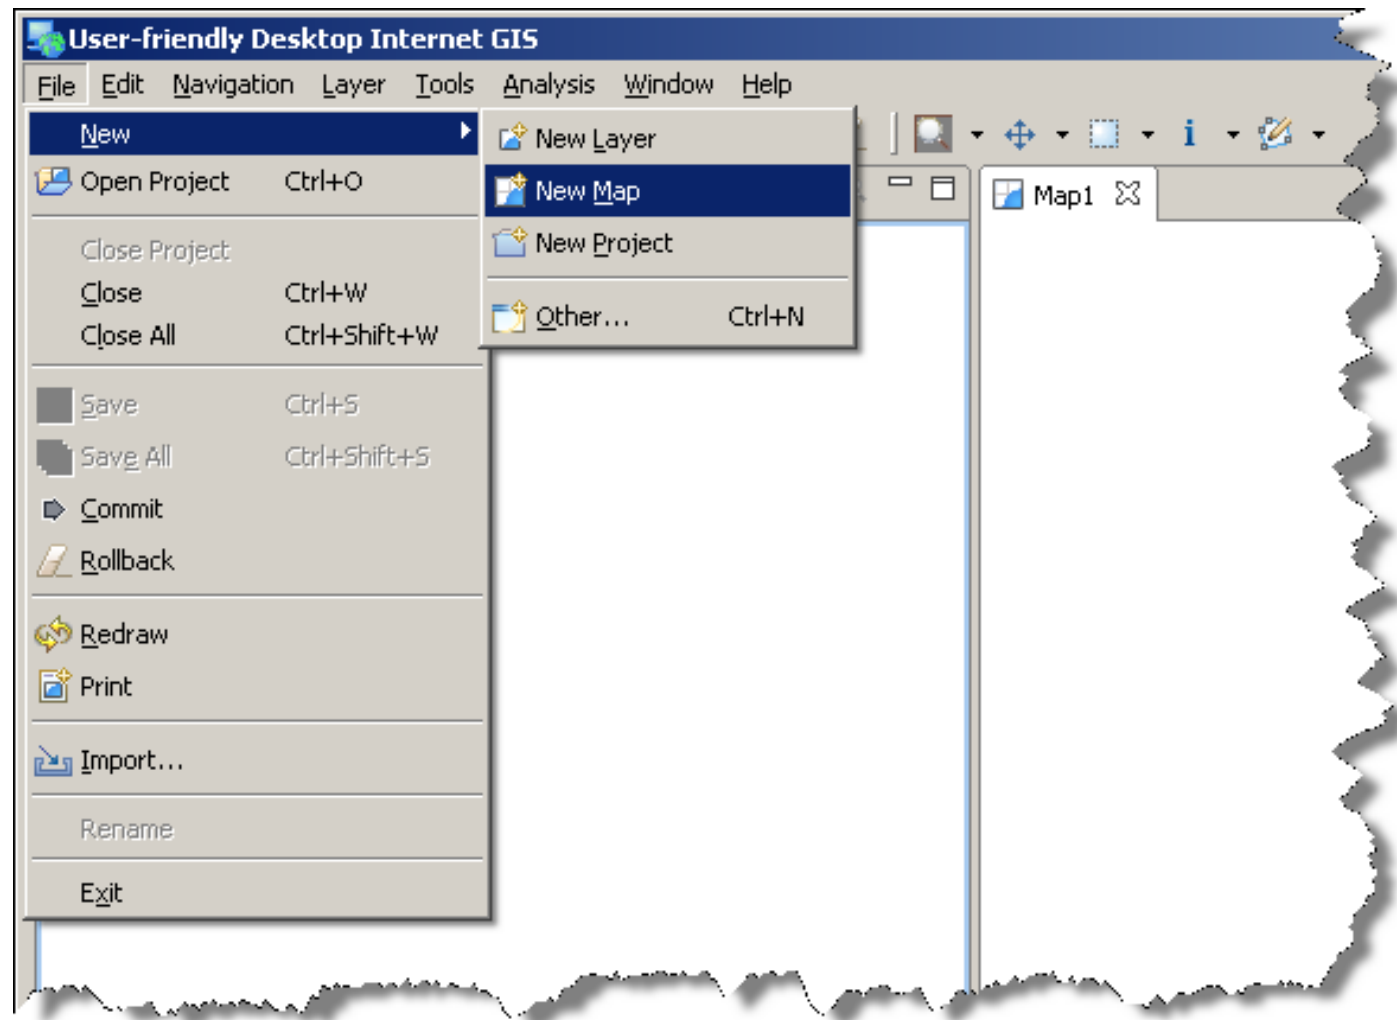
User-friendly Desktop Internet GIS

File Edit Navigation Layer Tools Analysis Window Help

New
Open Project Ctrl+O
Close Project
Close Ctrl+W
Close All Ctrl+Shift+W
Save Ctrl+S
Save All Ctrl+Shift+S
Commit
Rollback
Redraw
Print
Import...
Rename
Exit

New Layer
New Map
New Project
Other... Ctrl+N

Map1